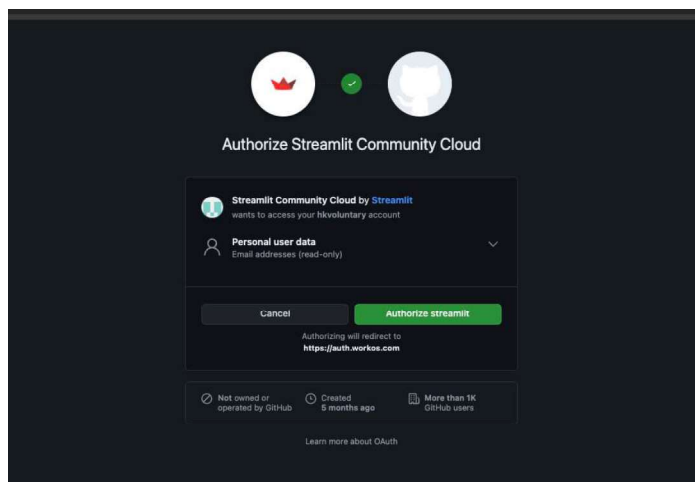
Authorize Streamlit Community Cloud

Streamlit Community Cloud by Streamlit
wants to access your hkvoluntary account

Personal user data
Email addresses (read-only)

Cancel

Authorize streamlit

Authorizing will redirect to
https://auth.workos.com

Not owned or operated by GitHub

Created
5 months ago

More than 1K
GitHub users

Learn more about OAuth